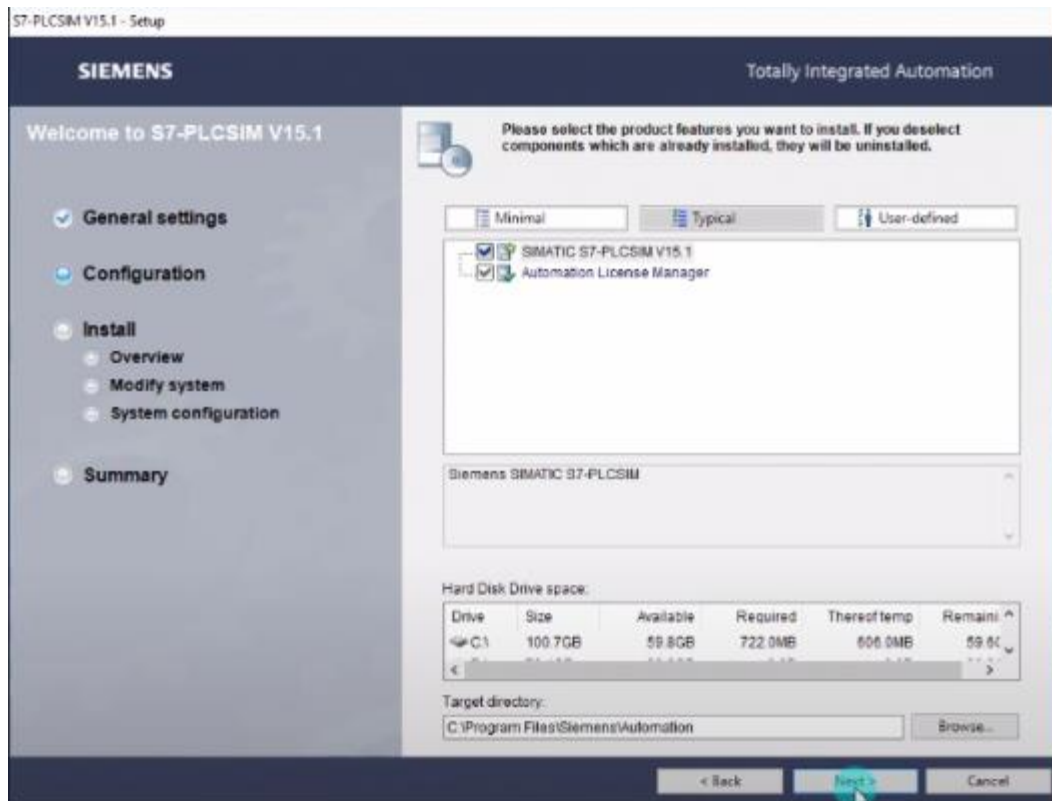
S7-PLCSIM V15.1 - Setup

SIEMENS

Totally Integrated Automation

Welcome to S7-PLCSIM V15.1

General settings

Configuration

Install

Overview

Modify system

System configuration

Summary

Please select the product features you want to install. If you deselect components which are already installed, they will be uninstalled.

Minimal

Typical

User-defined

SIMATIC S7-PLCSIM V15.1

Automation License Manager

Siemens SIMATIC S7-PLCSIM

Hard Disk Drive space:

| Drive | Size | Available | Required | Thereof temp | Remaini |
|---|---|---|---|---|---|
| C:\ | 100.7GB | 59.8GB | 722.0MB | 606.0MB | 59.6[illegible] |

Target directory:

C:\Program Files\Siemens\Automation

Browse...

< Back

Next >

Cancel